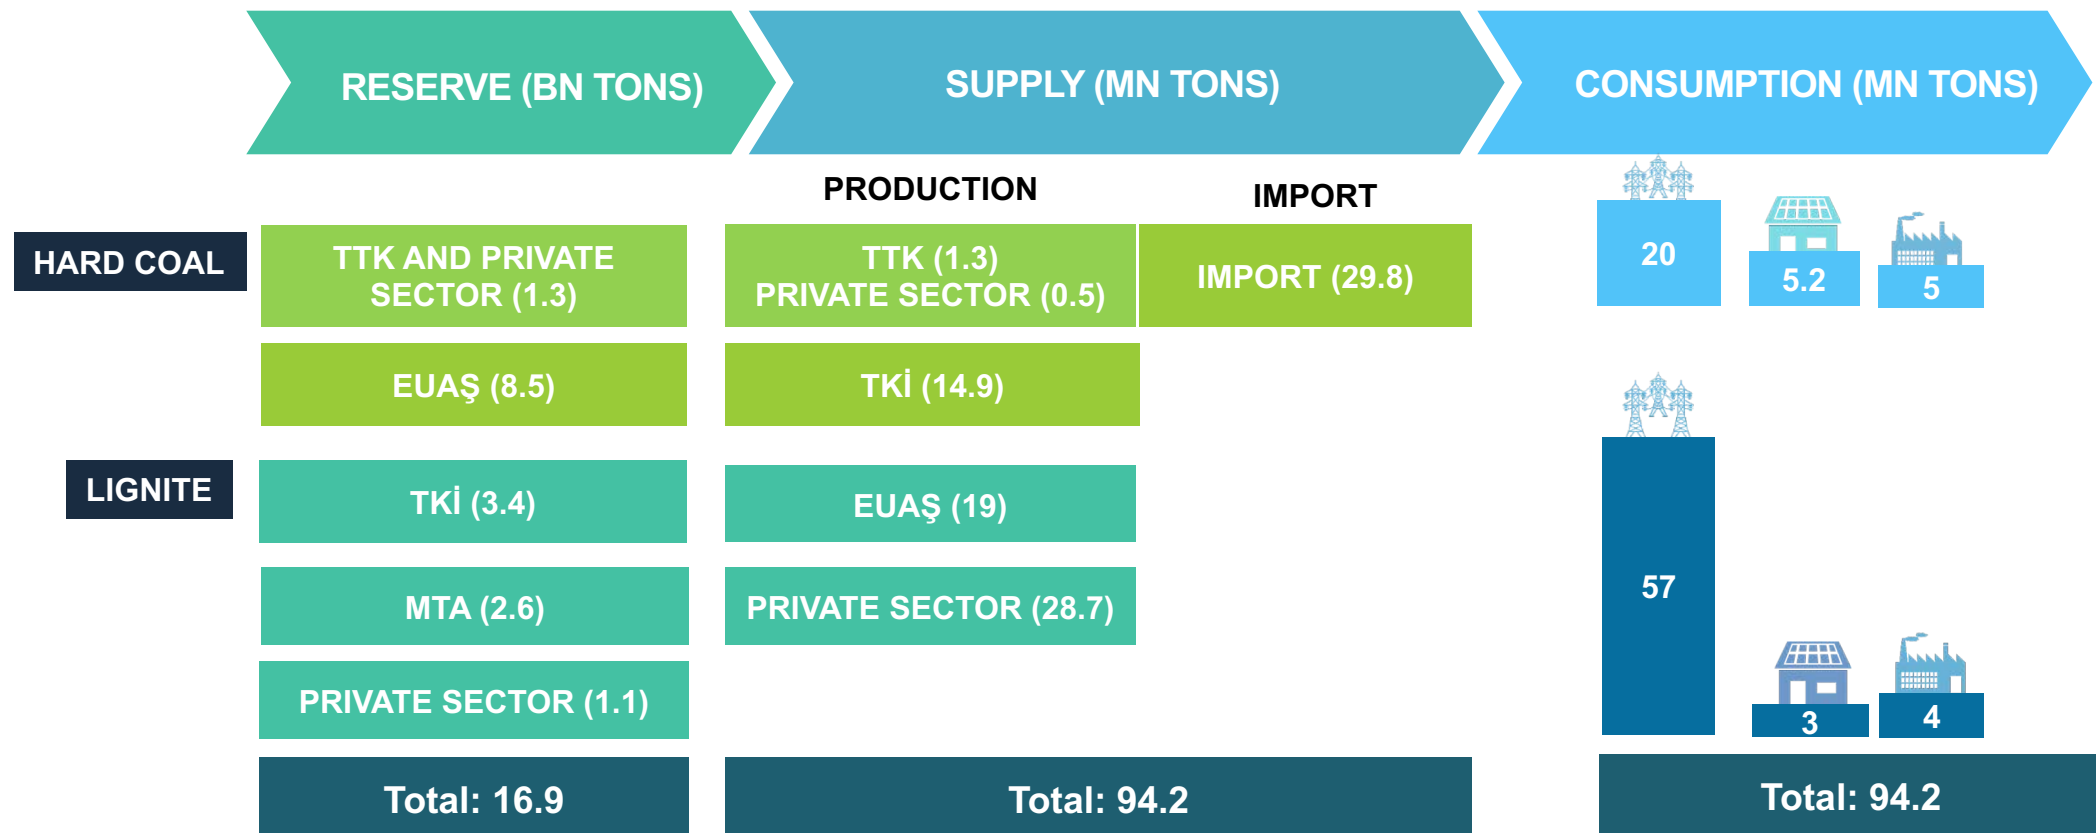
RESERVE (BN TONS)

SUPPLY (MN TONS)

CONSUMPTION (MN TONS)

PRODUCTION

IMPORT

HARD COAL

TTK AND PRIVATE SECTOR (1.3)

TTK (1.3)
PRIVATE SECTOR (0.5)

IMPORT (29.8)

20

5.2

5

EUAŞ (8.5)

TKİ (14.9)

LIGNITE

TKİ (3.4)

EUAŞ (19)

57

MTA (2.6)

PRIVATE SECTOR (28.7)

PRIVATE SECTOR (1.1)

3

4

Total: 16.9

Total: 94.2

Total: 94.2